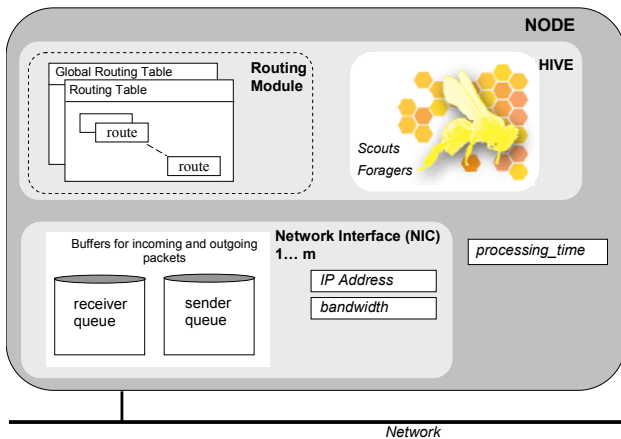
NODE

Global Routing Table

Routing Table

route

route

Routing Module

HIVE

Scouts

Foragers

Buffers for incoming and outgoing packets

receiver queue

sender queue

Network Interface (NIC) 1… m

IP Address

bandwidth

processing_time

Network